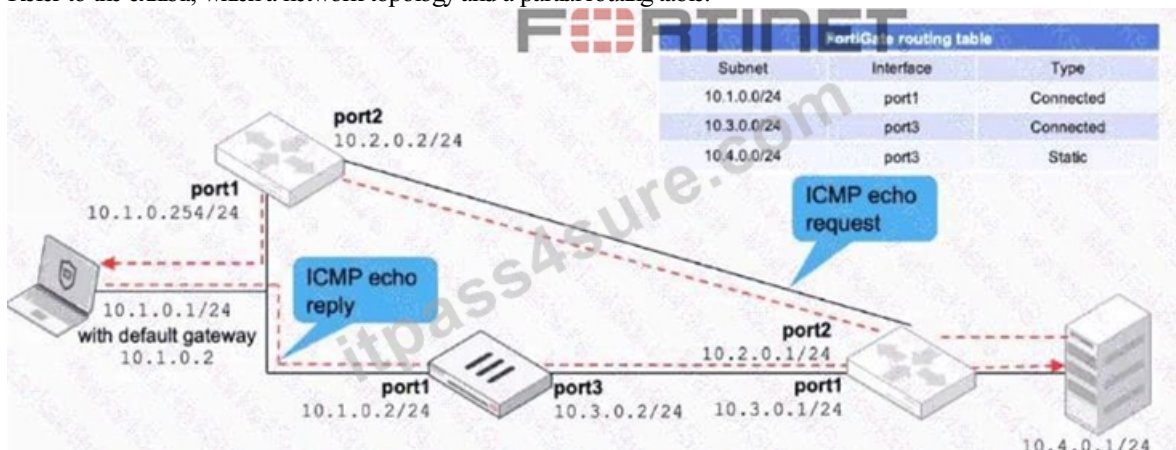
Refer to the exhibit, which a network topology and a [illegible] routing table.

FORTINET

FortiGate routing table

| Subnet | Interface | Type |
|---|---|---|
| 10.1.0.0/24 | port1 | Connected |
| 10.3.0.0/24 | port3 | Connected |
| 10.4.0.0/24 | port3 | Static |

port2
10.2.0.2/24

port1
10.1.0.254/24

ICMP echo request

ICMP echo reply

10.1.0.1/24
with default gateway
10.1.0.2

port2
10.2.0.1/24

port1
10.1.0.2/24

port3
10.3.0.2/24

port1
10.3.0.1/24

10.4.0.1/24

itpass4sure.com